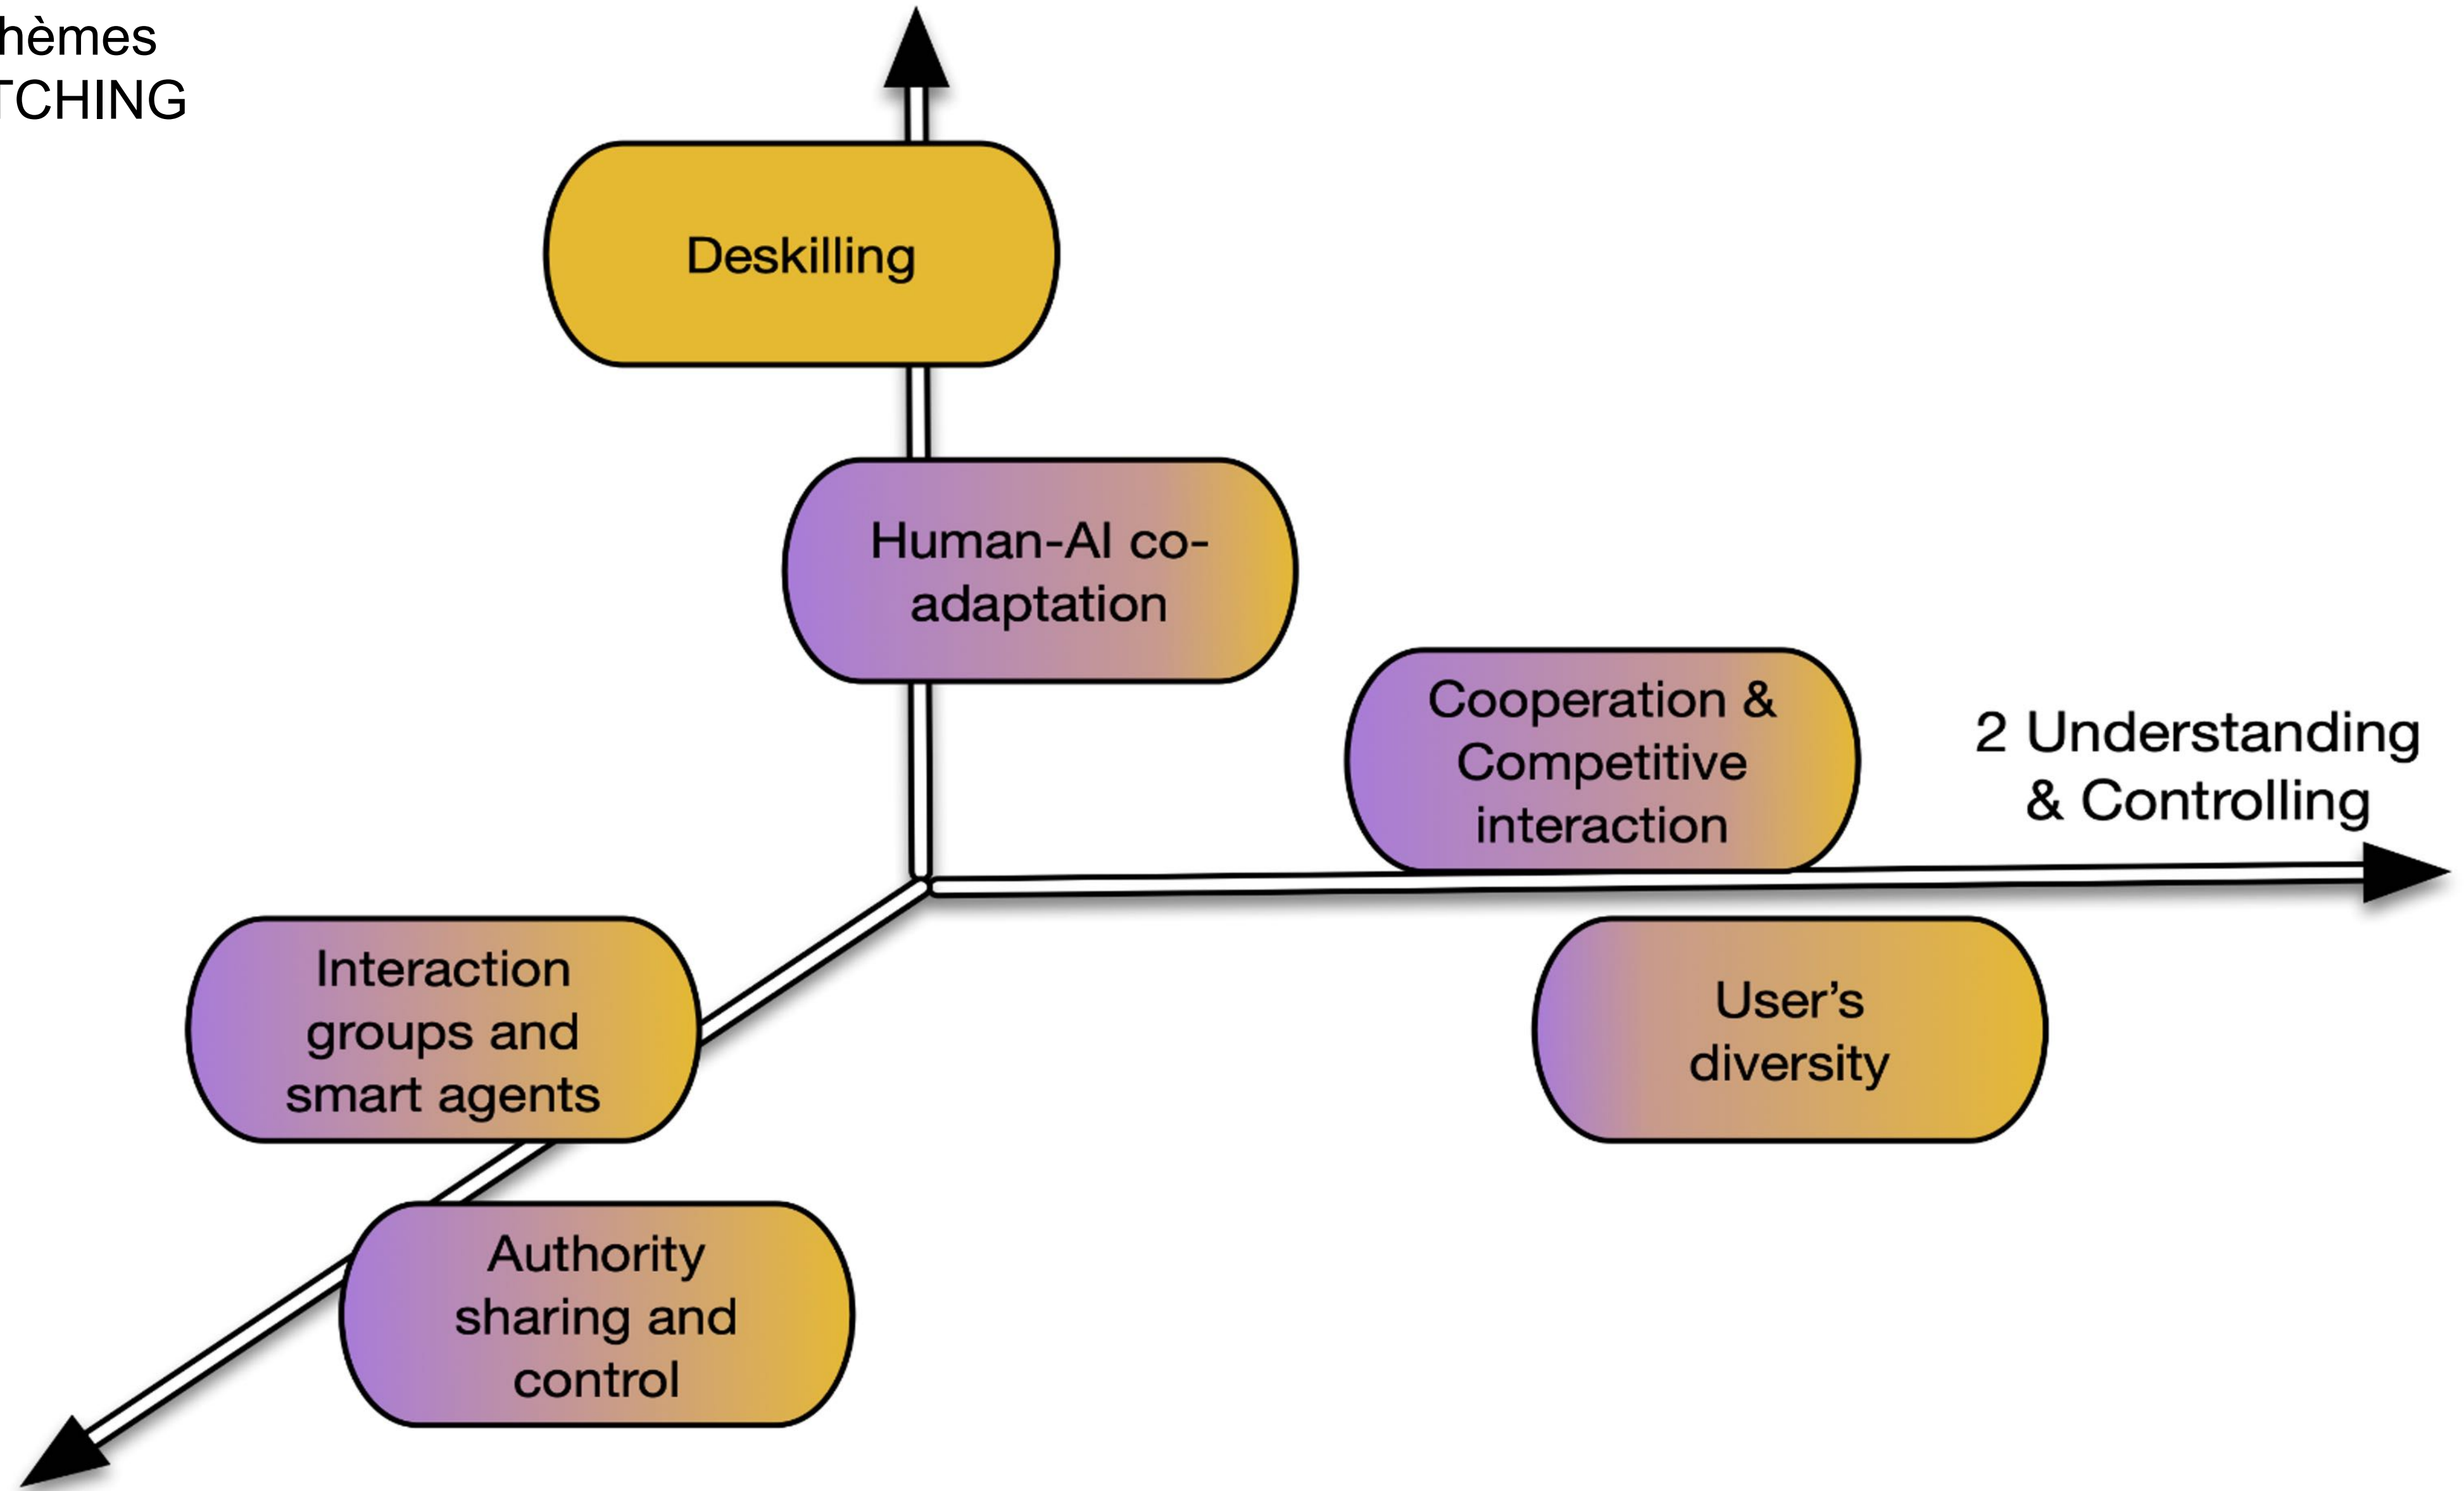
hèmes
TCHING

Deskilling

Human-AI co-adaptation

Cooperation & Competitive interaction

2 Understanding & Controlling

Interaction groups and smart agents

User's diversity

Authority sharing and control